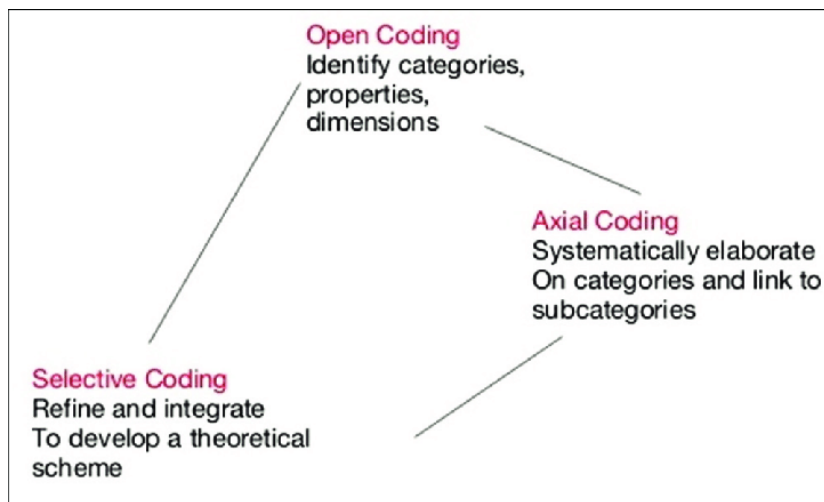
Open Coding
Identify categories, properties, dimensions

Axial Coding
Systematically elaborate On categories and link to subcategories

Selective Coding
Refine and integrate To develop a theoretical scheme